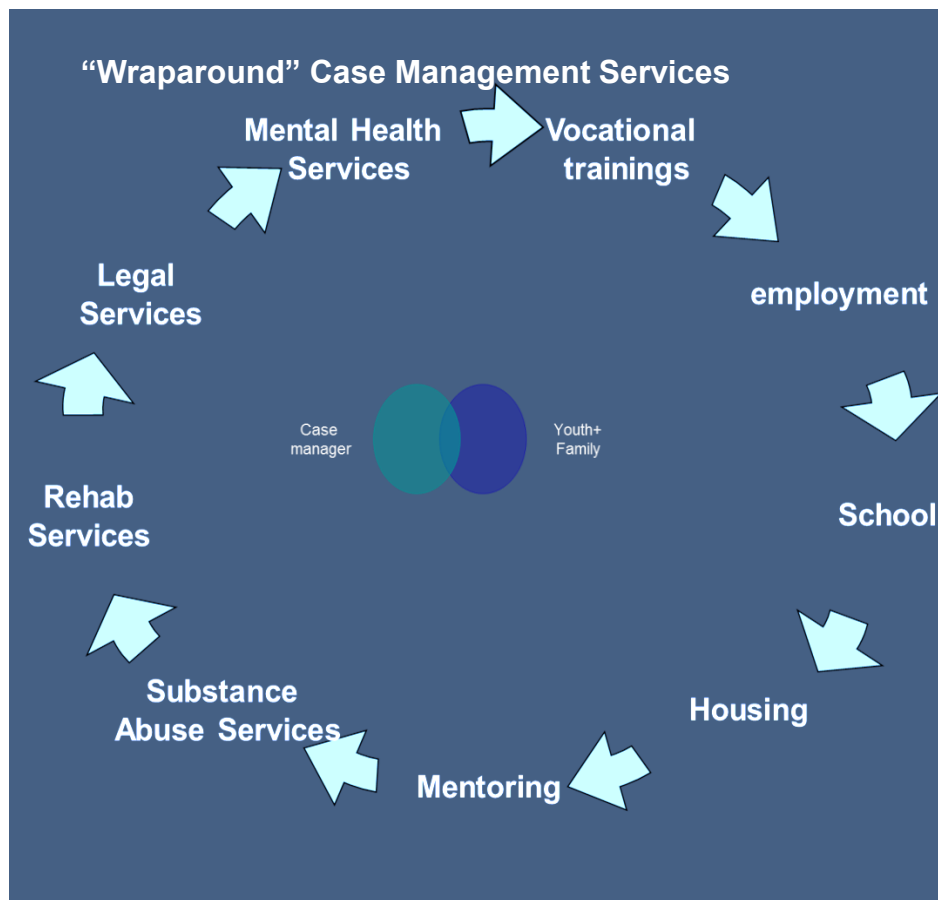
“Wraparound” Case Management Services

Mental Health Services

Vocational trainings

employment

School

Housing

Mentoring

Substance Abuse Services

Rehab Services

Legal Services

Case manager

Youth+ Family